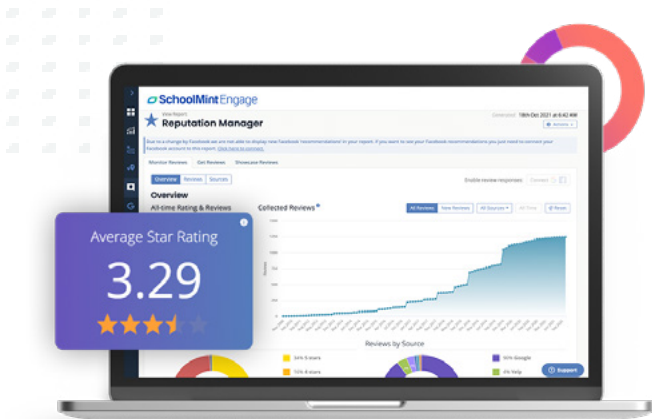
SchoolMint Engage

View Report

Reputation Manager

Generated: 18th Dec 2021 at 6:42 AM

Due to a change by Facebook we are not able to display new Facebook recommendations in your report. If you want to see your Facebook recommendations you just need to connect your Facebook account to this report. Click here to connect.

Monitor Reviews Get Reviews Showcase Reviews

Overview Reviews Sources

Enable review responses

Overview

All-time Rating & Reviews

Collected Reviews

All Reviews New Reviews All Sources All Time Reset

Average Star Rating

3.29

Reviews by Source

54% 5 stars

15% 4 stars

59% Google

4% Yelp

Support